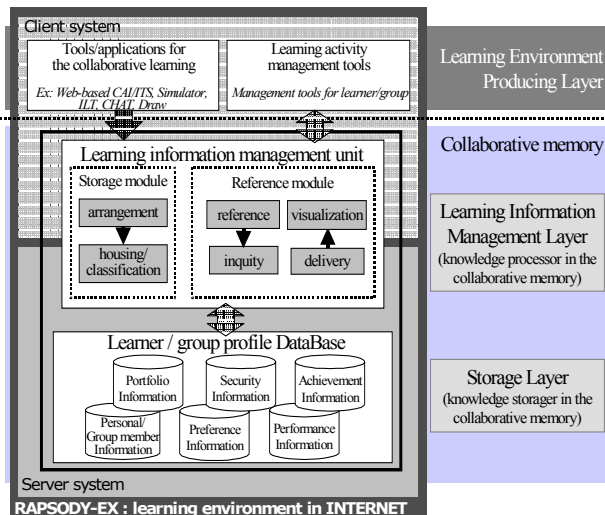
Client system

Tools/applications for the collaborative learning

Ex: Web-based CAI/ITS, Simulator, ILT, CHAT, Draw

Learning activity management tools

Management tools for learner/group

Learning Environment Producing Layer

Collaborative memory

Learning information management unit

Storage module

arrangement

housing/ classification

Reference module

reference

visualization

inquity

delivery

Learning Information Management Layer
(knowledge processor in the collaborative memory)

Learner / group profile DataBase

Portfolio Information

Security Information

Achievement Information

Personal/ Group member Information

Preference Information

Performance Information

Storage Layer
(knowledge storager in the collaborative memory)

Server system

RAPSODY-EX : learning environment in INTERNET